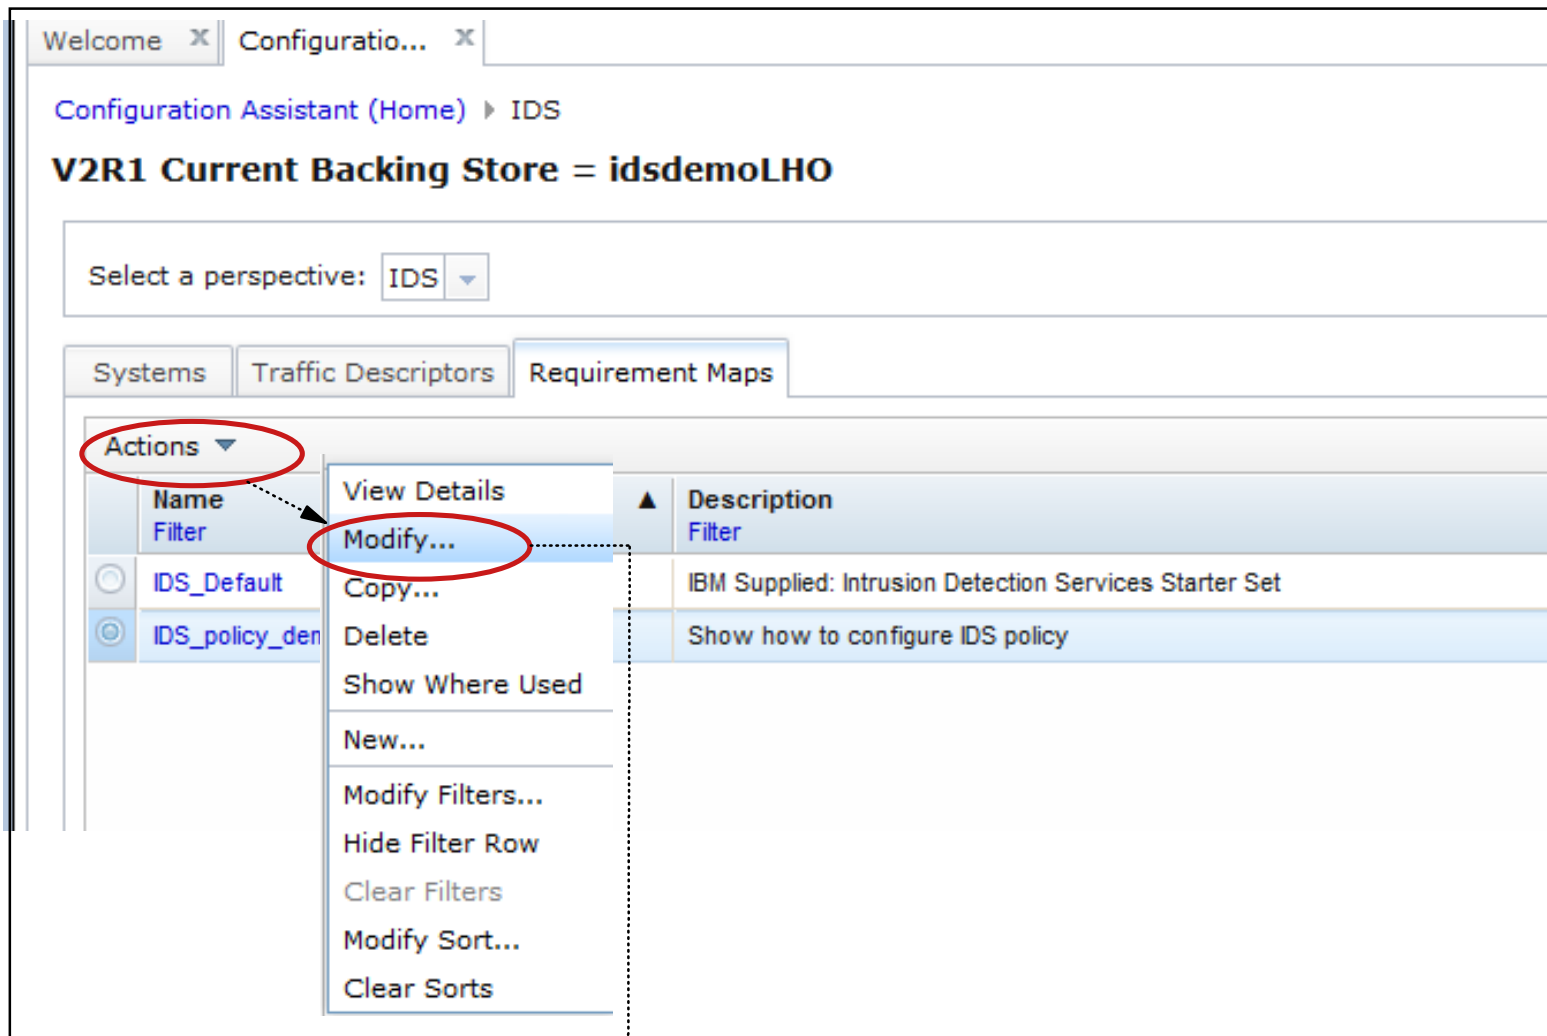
Welcome ✕ Configuratio... ✕

Configuration Assistant (Home) ▸ IDS

V2R1 Current Backing Store = idsdemoLHO

Select a perspective: IDS

Systems | Traffic Descriptors | Requirement Maps

Actions ▼

| | Name Filter | ▲ | Description Filter |
|---|---|---|---|
| ○ | IDS_Default | | IBM Supplied: Intrusion Detection Services Starter Set |
| ◉ | IDS_policy_den | | Show how to configure IDS policy |

View Details
Modify...
Copy...
Delete
Show Where Used
New...
Modify Filters...
Hide Filter Row
Clear Filters
Modify Sort...
Clear Sorts